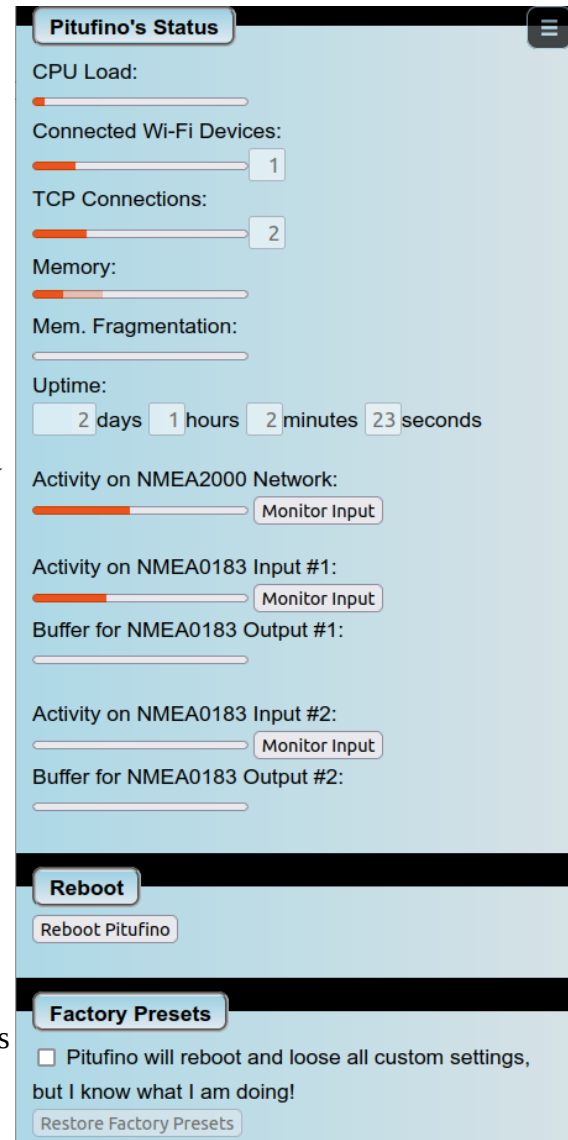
Pitufino's Status

CPU Load:

Connected Wi-Fi Devices: 1

TCP Connections: 2

Memory:

Mem. Fragmentation:

Uptime:
2 days 1 hours 2 minutes 23 seconds

Activity on NMEA2000 Network:
Monitor Input

Activity on NMEA0183 Input #1:
Monitor Input

Buffer for NMEA0183 Output #1:

Activity on NMEA0183 Input #2:
Monitor Input

Buffer for NMEA0183 Output #2:

Reboot

Reboot Pitufino

Factory Presets

Pitufino will reboot and loose all custom settings, but I know what I am doing!

Restore Factory Presets